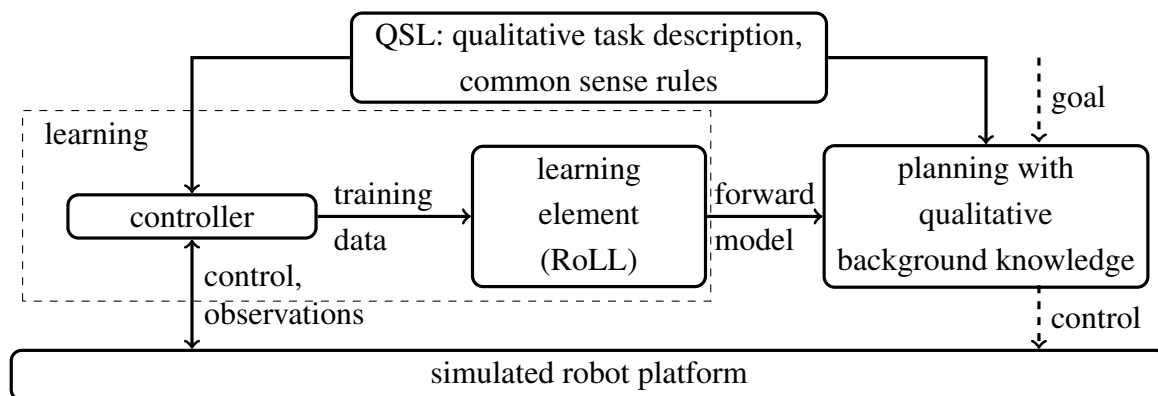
QSL: qualitative task description, common sense rules

goal

learning

controller

training data

learning element (RoLL)

forward model

planning with qualitative background knowledge

control, observations

control

simulated robot platform